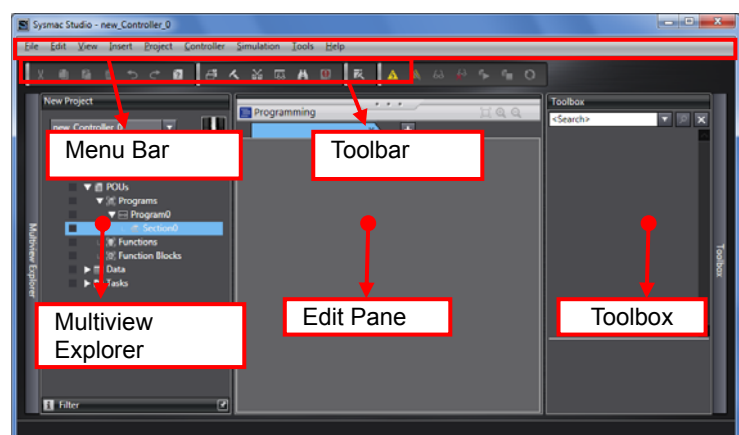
Sysmac Studio - new_Controller_0

File Edit View Insert Project Controller Simulation Tools Help

New Project

new_Controller_0

Menu Bar

Toolbar

Programming

Toolbox

<Search>

POUs
Programs
Program0
Section0
Functions
Function Blocks
Data
Tasks

Multiview Explorer

Toolbox

Edit Pane

Toolbox

Multiview Explorer

Filter